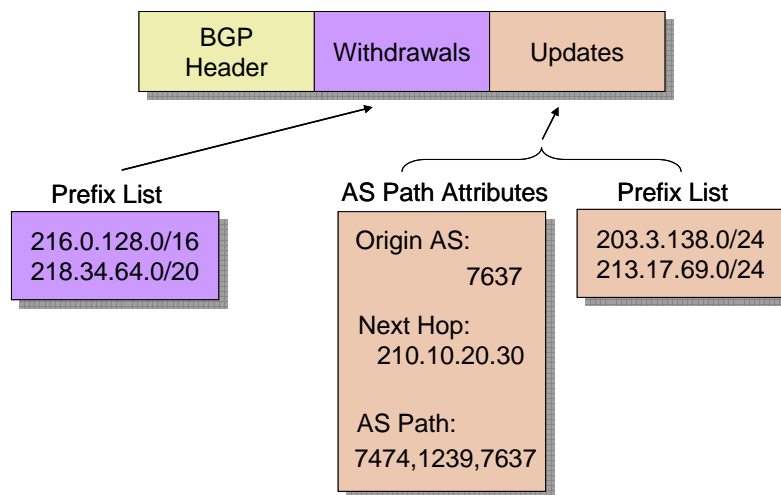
| BGP Header | Withdrawals | Updates |
|---|---|---|

Prefix List

216.0.128.0/16
218.34.64.0/20

AS Path Attributes

Origin AS:
7637

Next Hop:
210.10.20.30

AS Path:
7474,1239,7637

Prefix List

203.3.138.0/24
213.17.69.0/24